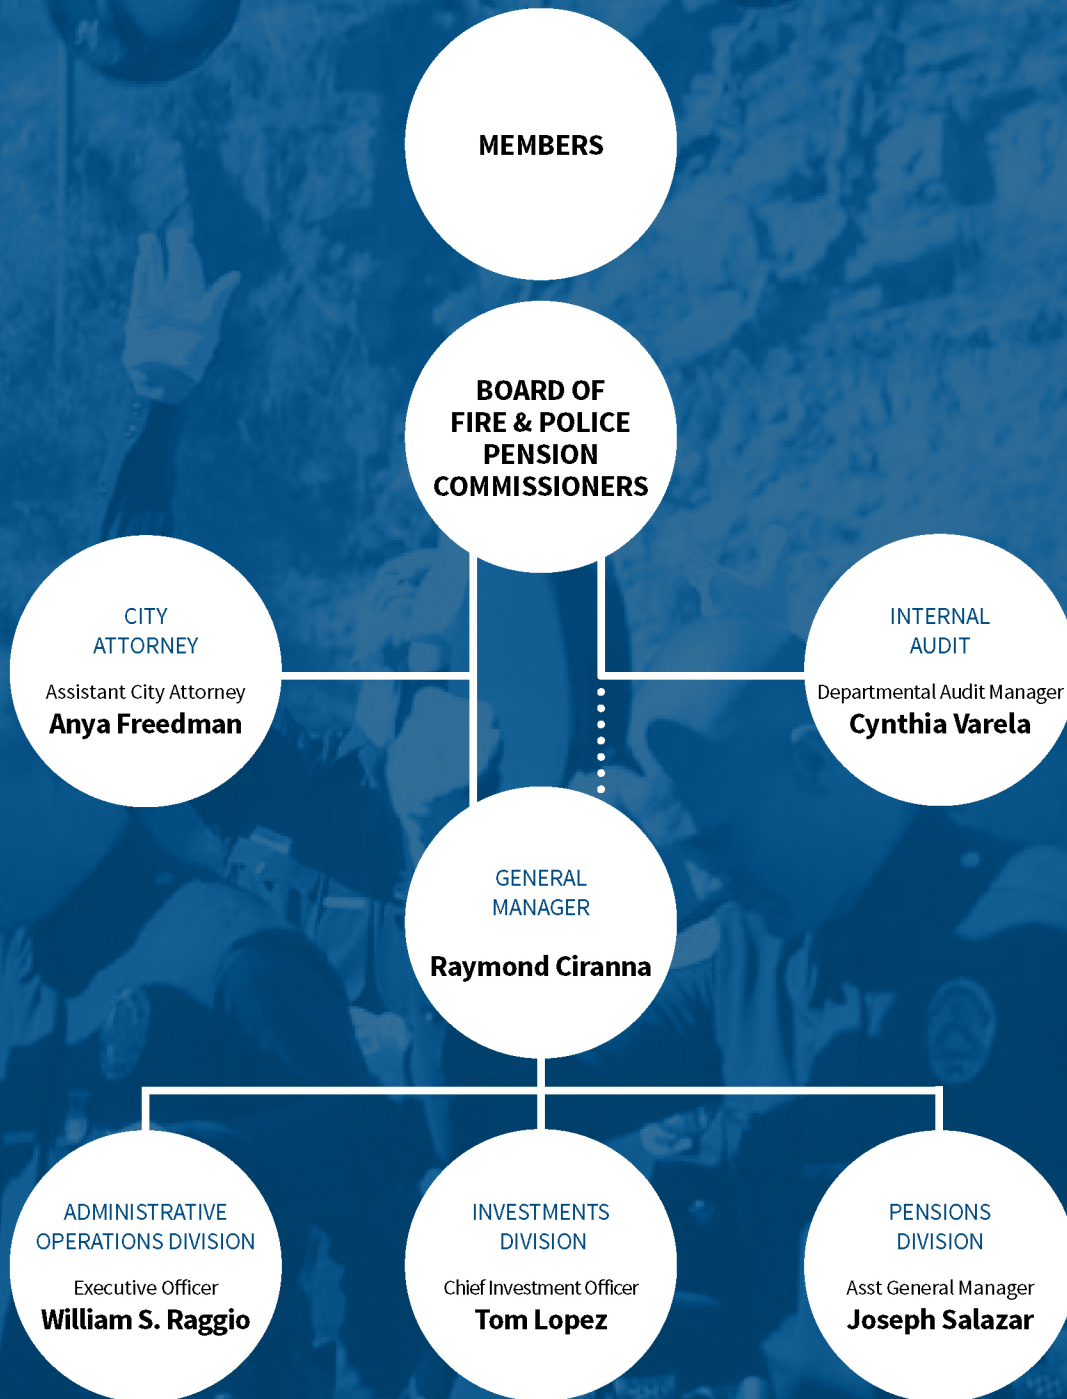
MEMBERS

BOARD OF FIRE & POLICE PENSION COMMISSIONERS

CITY ATTORNEY

Assistant City Attorney
Anya Freedman

INTERNAL AUDIT

Departmental Audit Manager
Cynthia Varela

GENERAL MANAGER

Raymond Ciranna

ADMINISTRATIVE OPERATIONS DIVISION

Executive Officer
William S. Raggio

INVESTMENTS DIVISION

Chief Investment Officer
Tom Lopez

PENSIONS DIVISION

Asst General Manager
Joseph Salazar